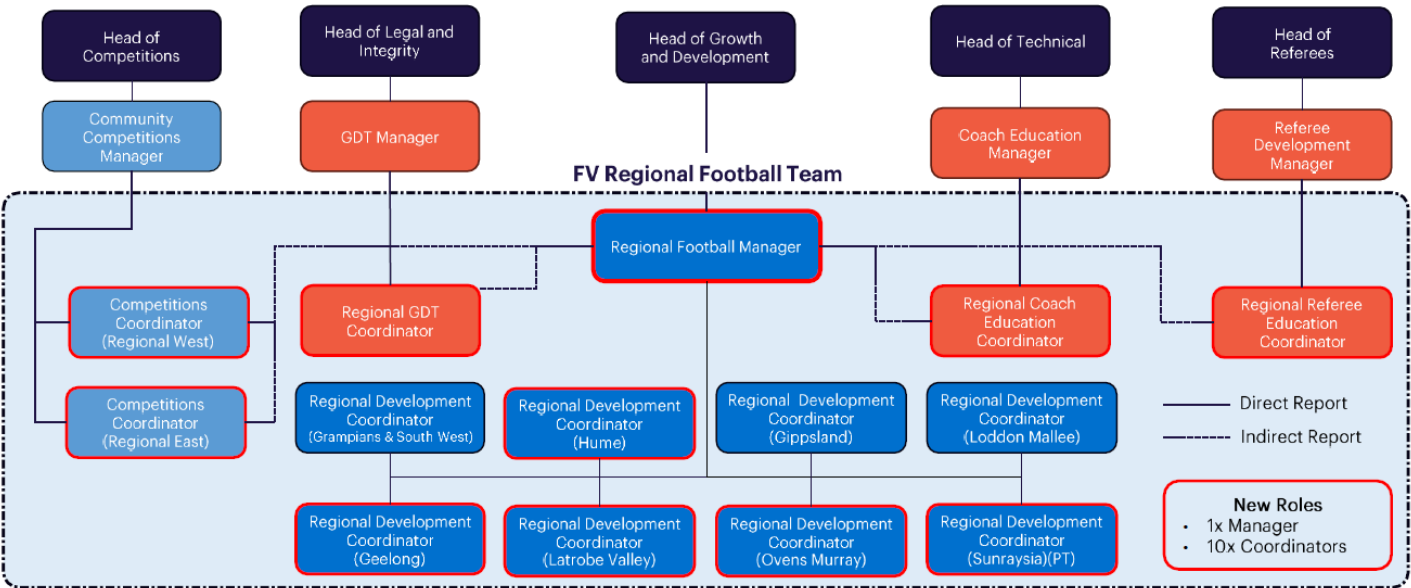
Head of Competitions

Head of Legal and Integrity

Head of Growth and Development

Head of Technical

Head of Referees

Community Competitions Manager

GDT Manager

Coach Education Manager

Referee Development Manager

FV Regional Football Team

Regional Football Manager

Competitions Coordinator (Regional West)

Regional GDT Coordinator

Regional Coach Education Coordinator

Regional Referee Education Coordinator

Competitions Coordinator (Regional East)

Regional Development Coordinator (Grampians & South West)

Regional Development Coordinator (Hume)

Regional Development Coordinator (Gippsland)

Regional Development Coordinator (Loddon Mallee)

Direct Report

Indirect Report

Regional Development Coordinator (Geelong)

Regional Development Coordinator (Latrobe Valley)

Regional Development Coordinator (Ovens Murray)

Regional Development Coordinator (Sunraysia)(PT)

New Roles
• 1x Manager
• 10x Coordinators